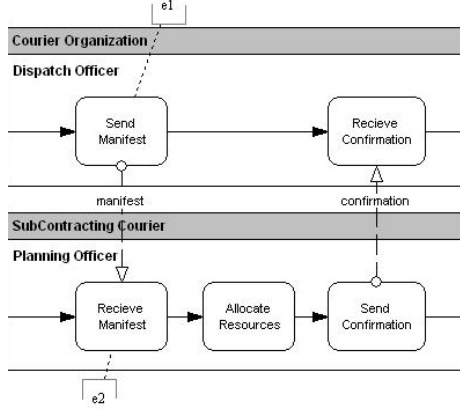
e1

Courier Organization

Dispatch Officer

Send Manifest

Recieve Confirmation

manifest

confirmation

SubContracting Courier

Planning Officer

Recieve Manifest

Allocate Resources

Send Confirmation

e2